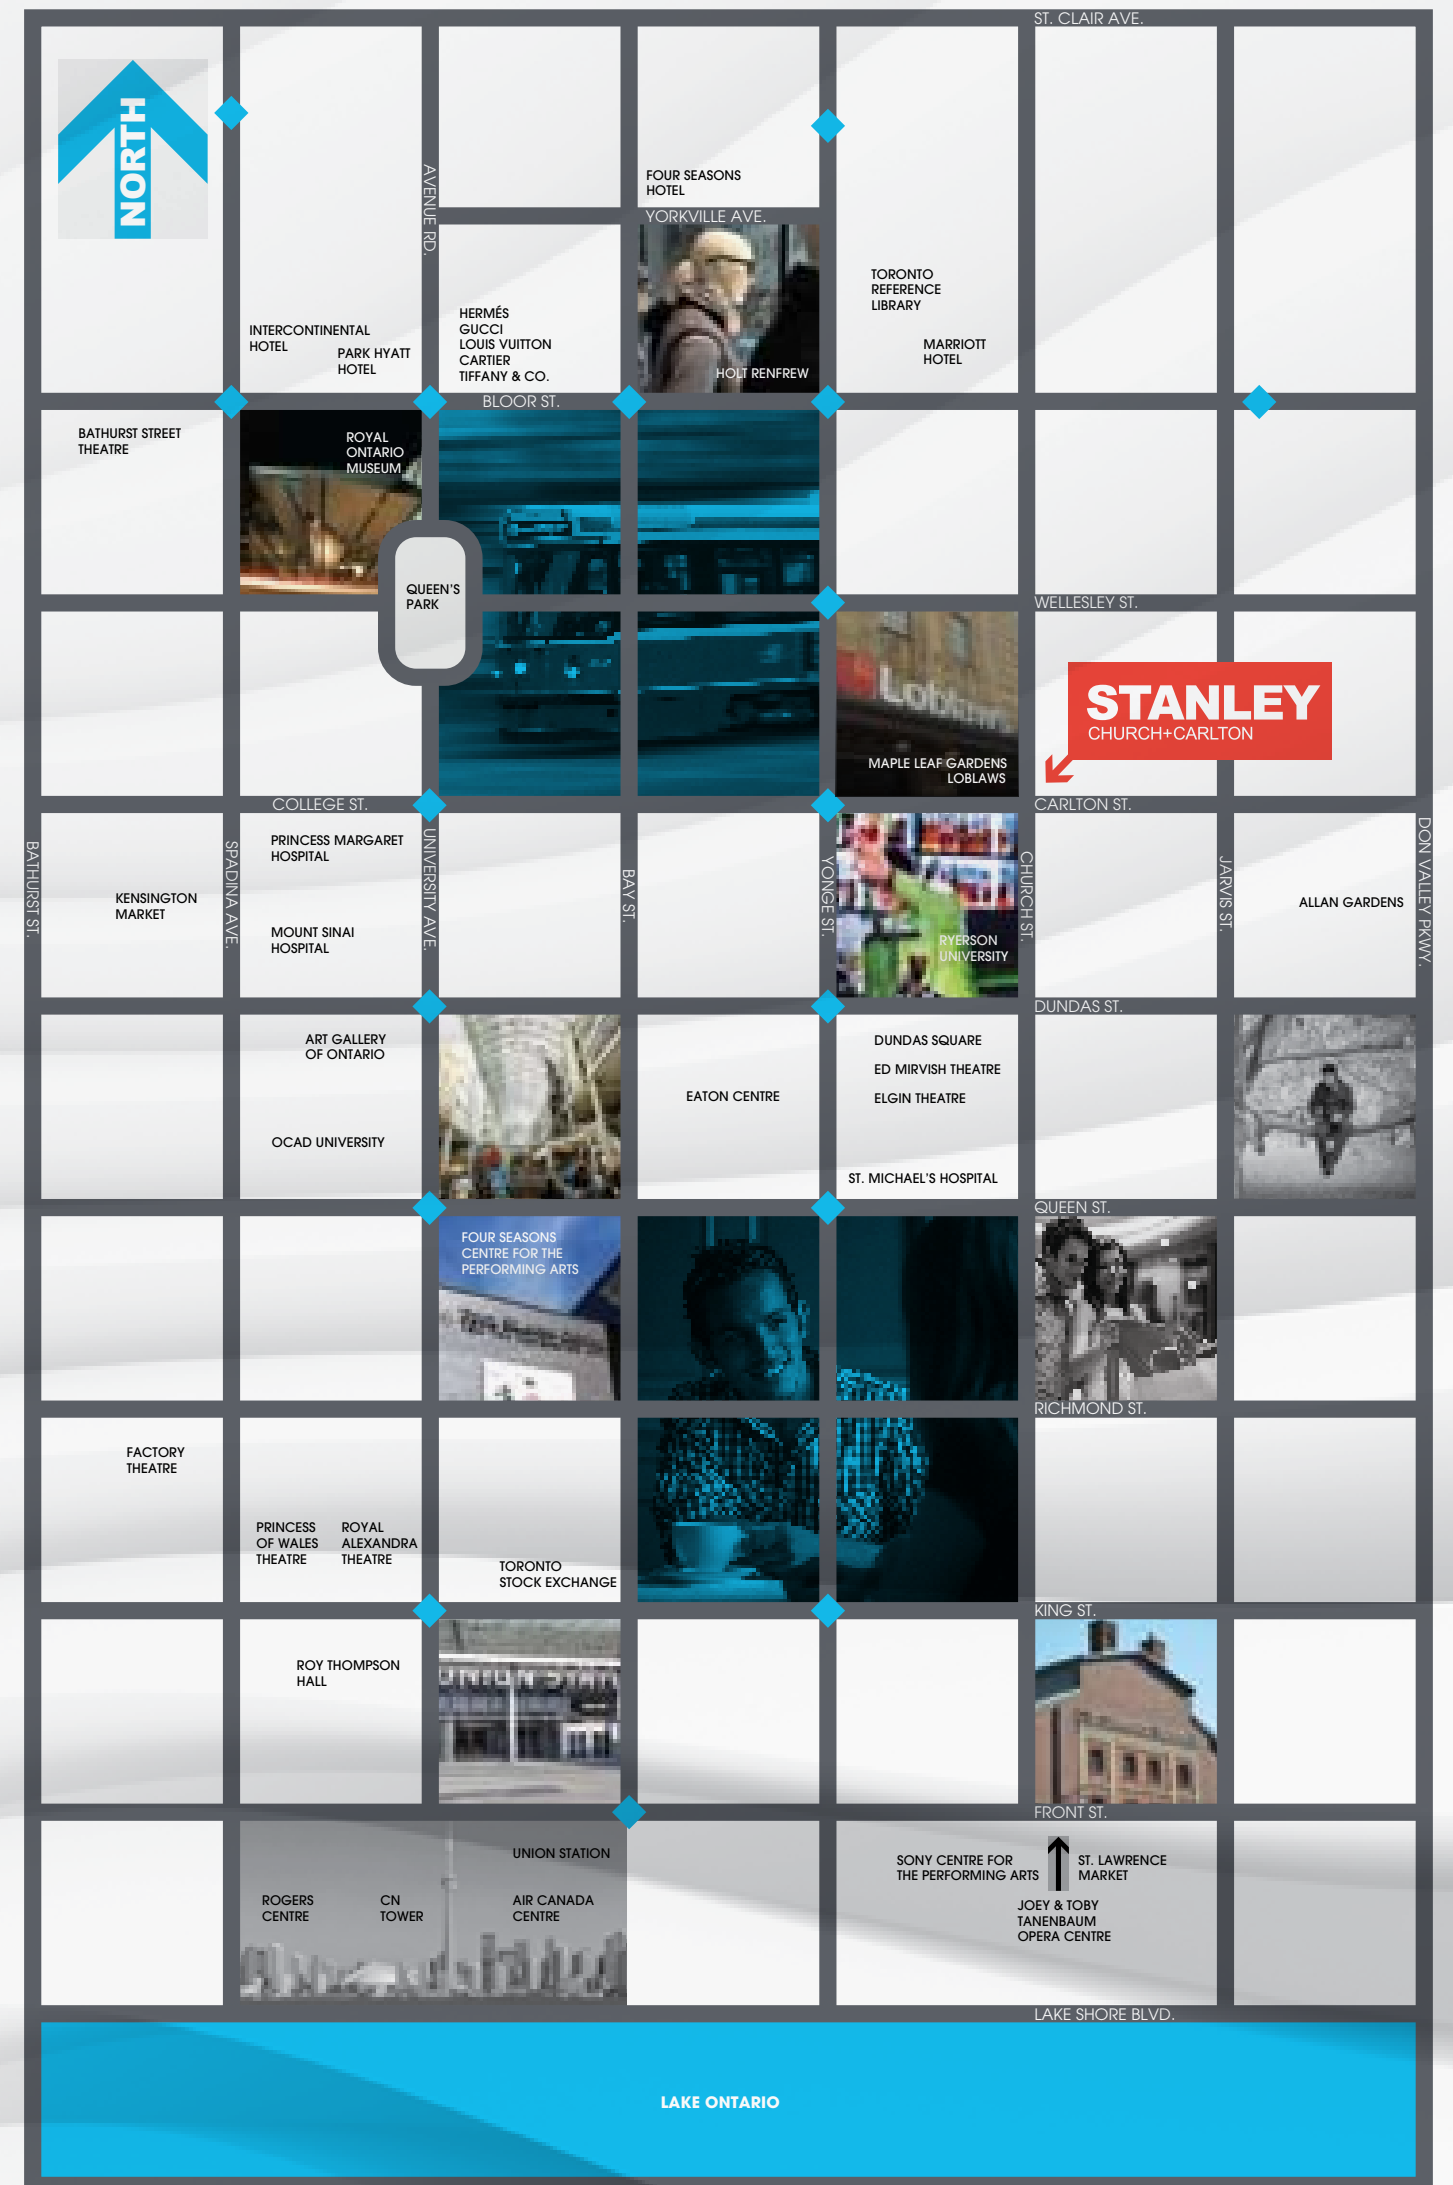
NORTH

ST. CLAIR AVE.

AVENUE RD.

FOUR SEASONS HOTEL

YORKVILLE AVE.

TORONTO REFERENCE LIBRARY

INTERCONTINENTAL HOTEL

PARK HYATT HOTEL

HERMÉS
GUCCI
LOUIS VUITTON
CARTIER
TIFFANY & CO.

HOLT RENFREW

MARRIOTT HOTEL

BLOOR ST.

BATHURST STREET THEATRE

ROYAL ONTARIO MUSEUM

QUEEN'S PARK

WELLESLEY ST.

STANLEY
CHURCH+CARLTON

MAPLE LEAF GARDENS
LOBLAWS

COLLEGE ST.

CARLTON ST.

BATHURST ST.

SPADINA AVE.

UNIVERSITY AVE.

BAY ST.

YONGE ST.

CHURCH ST.

JARVIS ST.

DON VALLEY PKWY.

PRINCESS MARGARET HOSPITAL

KENSINGTON MARKET

MOUNT SINAI HOSPITAL

RYERSON UNIVERSITY

ALLAN GARDENS

DUNDAS ST.

ART GALLERY OF ONTARIO

OCAD UNIVERSITY

EATON CENTRE

DUNDAS SQUARE

ED MIRVISH THEATRE

ELGIN THEATRE

ST. MICHAEL'S HOSPITAL

QUEEN ST.

FOUR SEASONS CENTRE FOR THE PERFORMING ARTS

RICHMOND ST.

FACTORY THEATRE

PRINCESS OF WALES THEATRE

ROYAL ALEXANDRA THEATRE

TORONTO STOCK EXCHANGE

KING ST.

ROY THOMPSON HALL

FRONT ST.

UNION STATION

ROGERS CENTRE

CN TOWER

AIR CANADA CENTRE

SONY CENTRE FOR THE PERFORMING ARTS

ST. LAWRENCE MARKET

JOEY & TOBY TANENBAUM OPERA CENTRE

LAKE SHORE BLVD.

LAKE ONTARIO